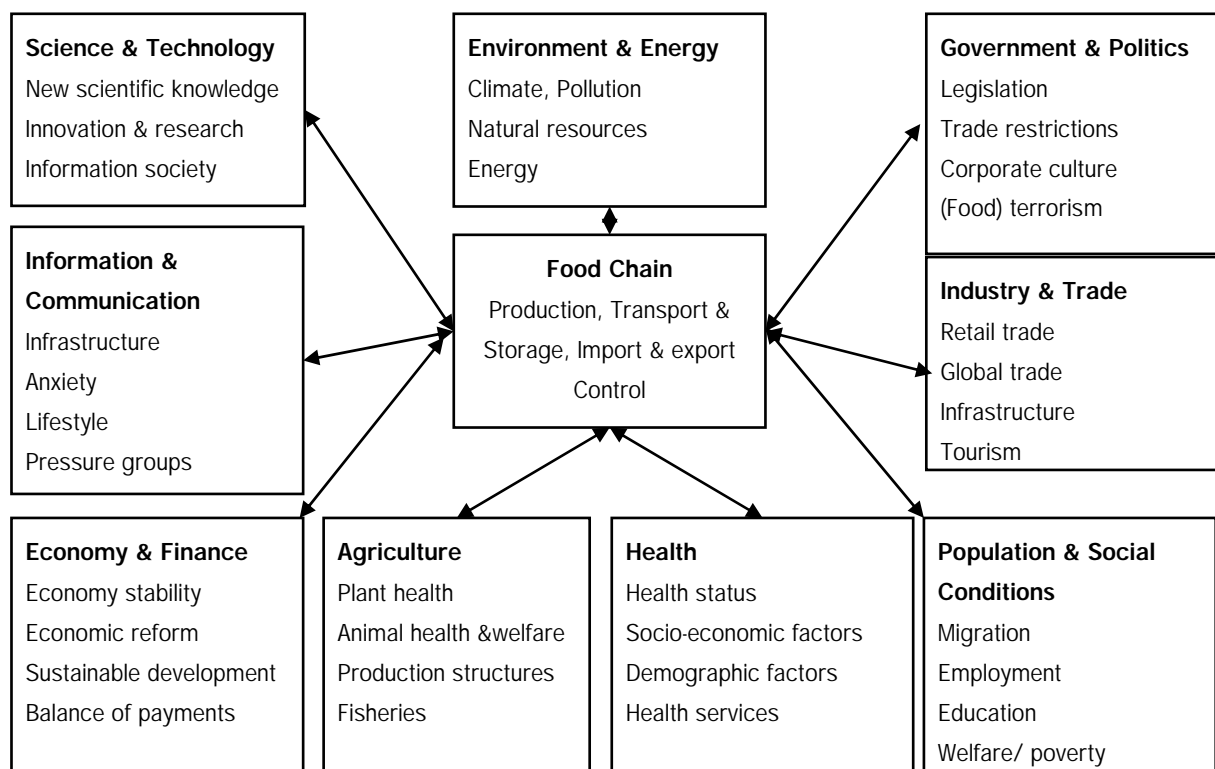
Science & Technology
New scientific knowledge
Innovation & research
Information society

Environment & Energy
Climate, Pollution
Natural resources
Energy

Government & Politics
Legislation
Trade restrictions
Corporate culture
(Food) terrorism

Information & Communication
Infrastructure
Anxiety
Lifestyle
Pressure groups

Food Chain
Production, Transport & Storage, Import & export Control

Industry & Trade
Retail trade
Global trade
Infrastructure
Tourism

Economy & Finance
Economy stability
Economic reform
Sustainable development
Balance of payments

Agriculture
Plant health
Animal health &welfare
Production structures
Fisheries

Health
Health status
Socio-economic factors
Demographic factors
Health services

Population & Social Conditions
Migration
Employment
Education
Welfare/ poverty